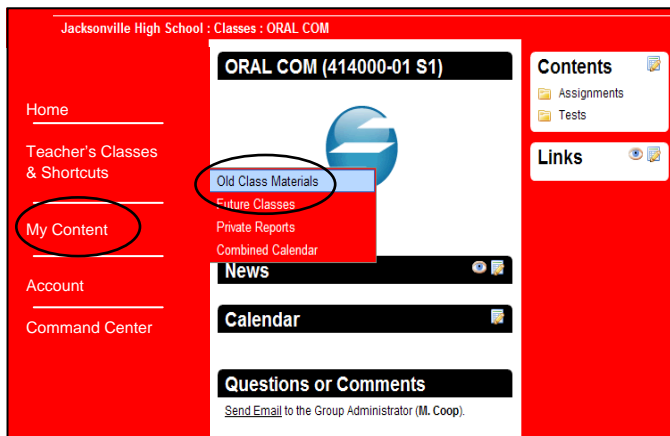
Jacksonville High School : Classes : ORAL COM

Home

Teacher's Classes & Shortcuts

My Content

Account

Command Center

ORAL COM (414000-01 S1)

Old Class Materials
Future Classes
Private Reports
Combined Calendar

News

Calendar

Questions or Comments

Send Email to the Group Administrator (M. Coop).

Contents

Assignments

Tests

Links